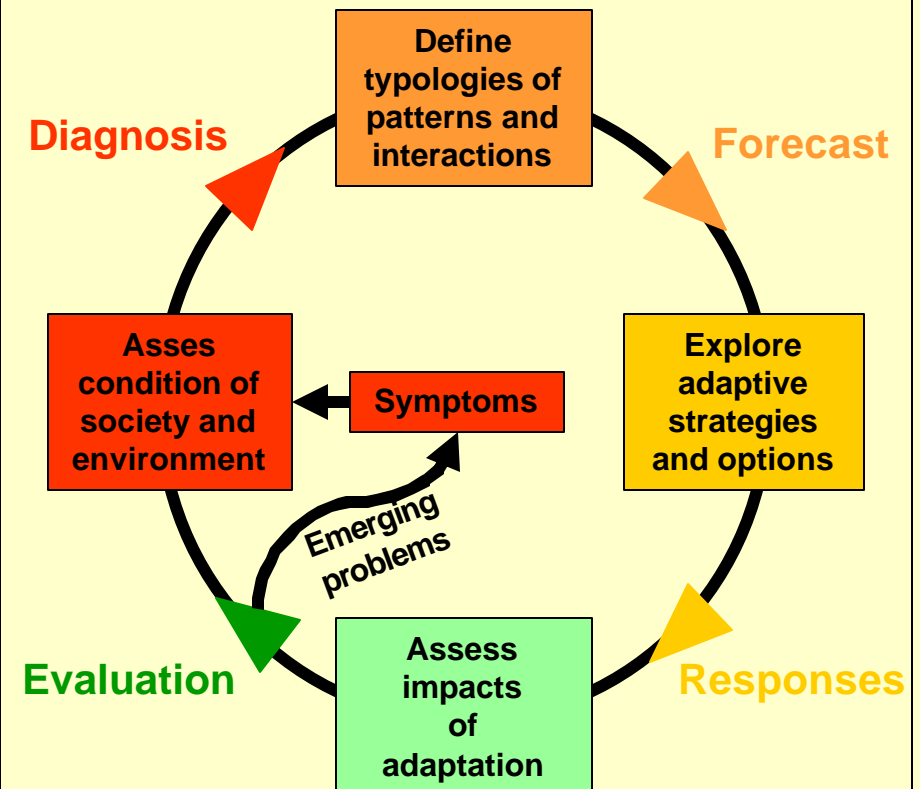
Define typologies of patterns and interactions

Diagnosis

Forecast

Asses condition of society and environment

Symptoms

Explore adaptive strategies and options

Emerging problems

Evaluation

Assess impacts of adaptation

Responses